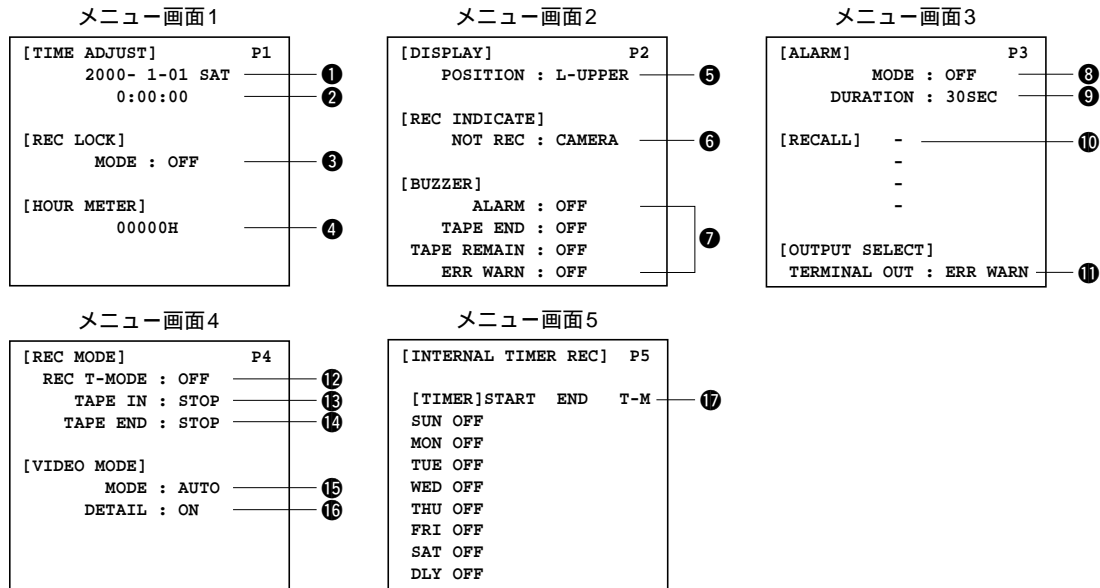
メニュー画面1

[TIME ADJUST] P1
2000- 1-01 SAT ❶
0:00:00 ❷

[REC LOCK]
MODE : OFF ❸

[HOUR METER]
00000H ❹

メニュー画面2

[DISPLAY] P2
POSITION : L-UPPER ❺

[REC INDICATE]
NOT REC : CAMERA ❻

[BUZZER]
ALARM : OFF
TAPE END : OFF
TAPE REMAIN : OFF
ERR WARN : OFF ❼

メニュー画面3

[ALARM] P3
MODE : OFF ❽
DURATION : 30SEC ❾

[RECALL] - ❿
-
-
-

[OUTPUT SELECT]
TERMINAL OUT : ERR WARN ⓫

メニュー画面4

[REC MODE] P4
REC T-MODE : OFF ⓬
TAPE IN : STOP ⓭
TAPE END : STOP ⓮

[VIDEO MODE]
MODE : AUTO ⓯
DETAIL : ON ⓰

メニュー画面5

[INTERNAL TIMER REC] P5

[TIMER]START END T-M ⓱
SUN OFF
MON OFF
TUE OFF
WED OFF
THU OFF
FRI OFF
SAT OFF
DLY OFF